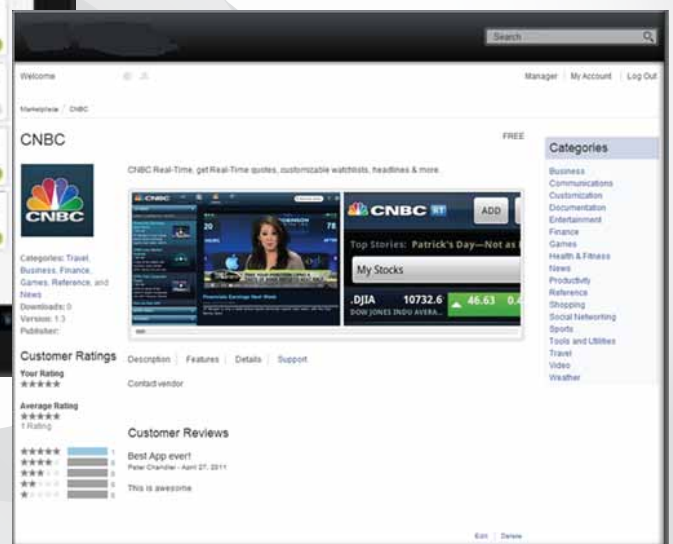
Search

Welcome

Manager | My Account | Log Out

Marketplace / CNBC

CNBC

FREE

CNBC Real-Time, get Real-Time quotes, customizable watchlists, headlines & more.

CNBC

Categories: Travel, Business, Finance, Games, Reference, and News
Downloads: 0
Version: 1.3
Publisher:

CNBC RT
ADD
Top Stories: Patrick's Day—No
My Stocks
.DJIA 10732.6 46.63 0.4
DOW JONES INDU AVERA...

Description | Features | Details | Support

Contact vendor

Customer Ratings
Your Rating
★★★★★
Average Rating
★★★★★
1 Rating

Customer Reviews
Best App ever!
Peter Chandler - April 27, 2011
This is awesome.

Categories
Business
Communications
Customization
Documentation
Entertainment
Finance
Games
Health & Fitness
News
Productivity
Reference
Shopping
Social Networking
Sports
Tools and Utilities
Travel
Video
Weather

Edit | Delete